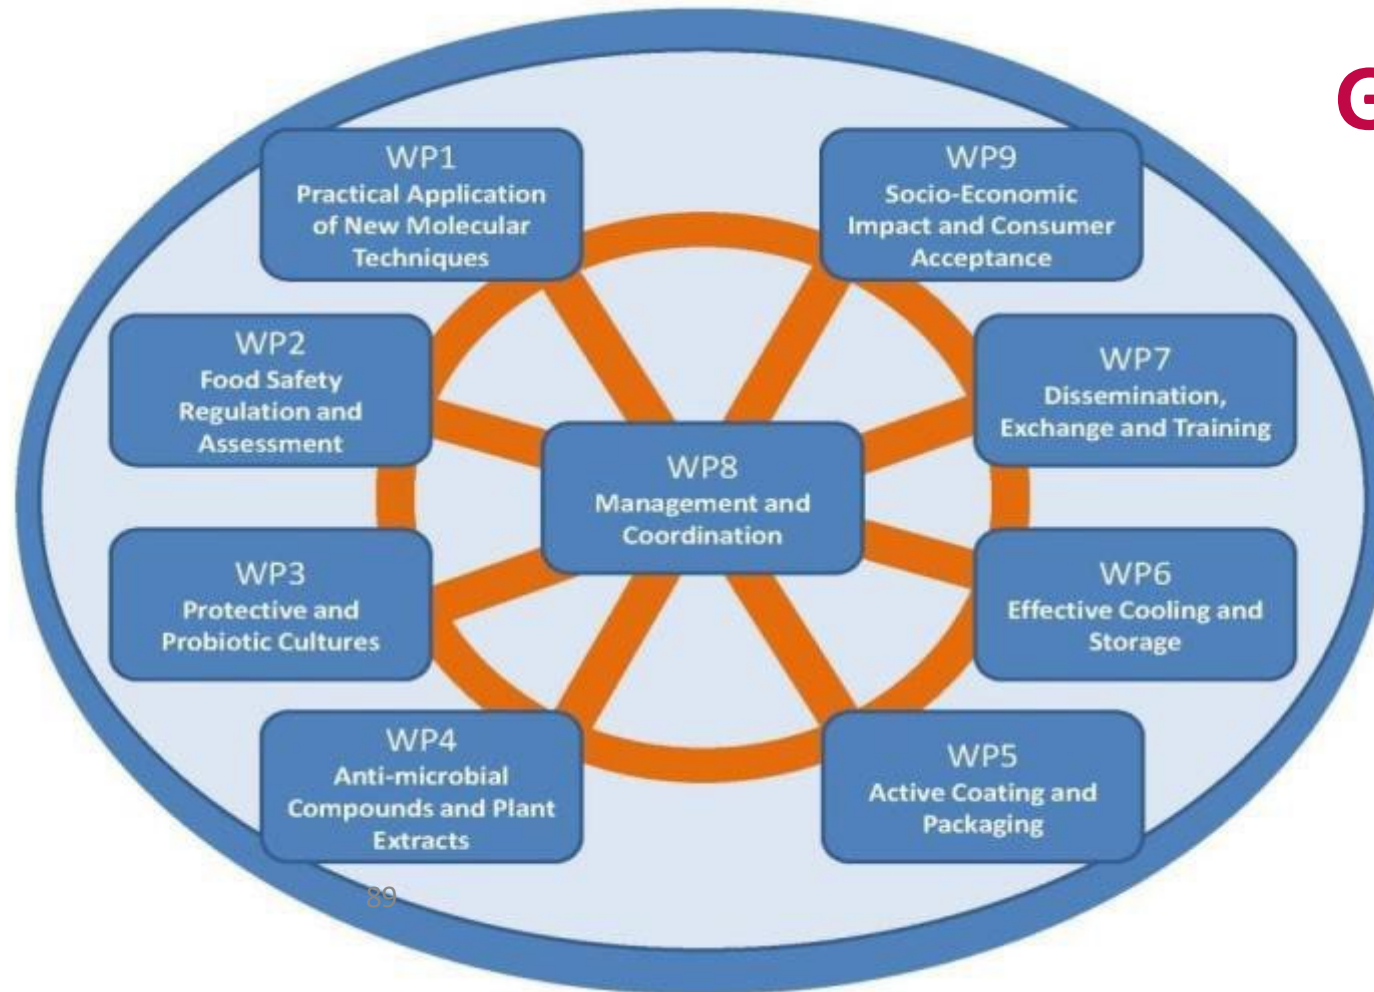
WP1
Practical Application of New Molecular Techniques

WP9
Socio-Economic Impact and Consumer Acceptance

WP2
Food Safety Regulation and Assessment

WP7
Dissemination, Exchange and Training

WP8
Management and Coordination

WP3
Protective and Probiotic Cultures

WP6
Effective Cooling and Storage

WP4
Anti-microbial Compounds and Plant Extracts

WP5
Active Coating and Packaging

89